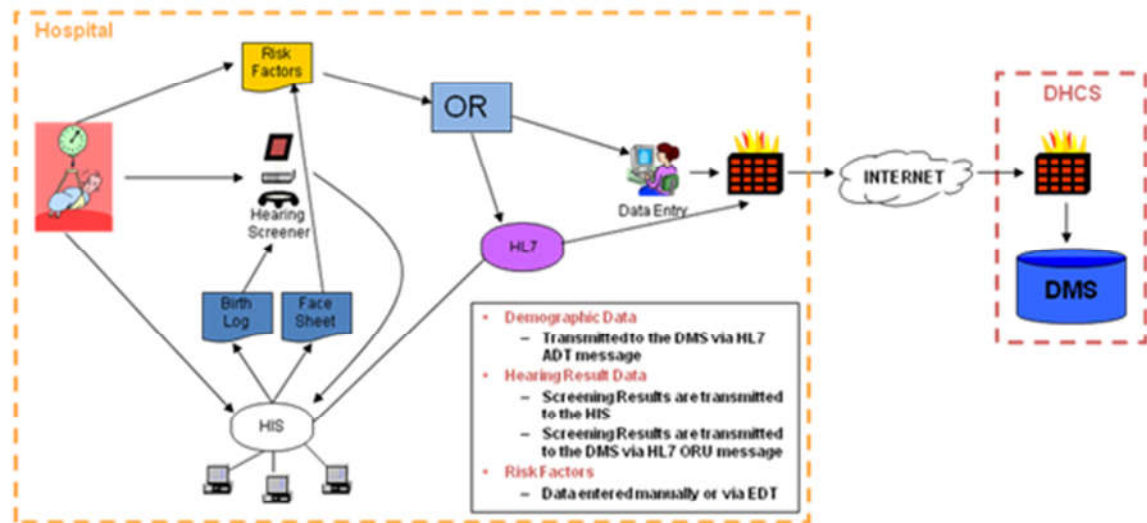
Hospital

Risk Factors

OR

Hearing Screener

Data Entry

HL7

INTERNET

DHCS

DMS

Birth Log

Face Sheet

HIS

• Demographic Data
– Transmitted to the DMS via HL7 ADT message
• Hearing Result Data
– Screening Results are transmitted to the HIS
– Screening Results are transmitted to the DMS via HL7 ORU message
• Risk Factors
– Data entered manually or via EDT